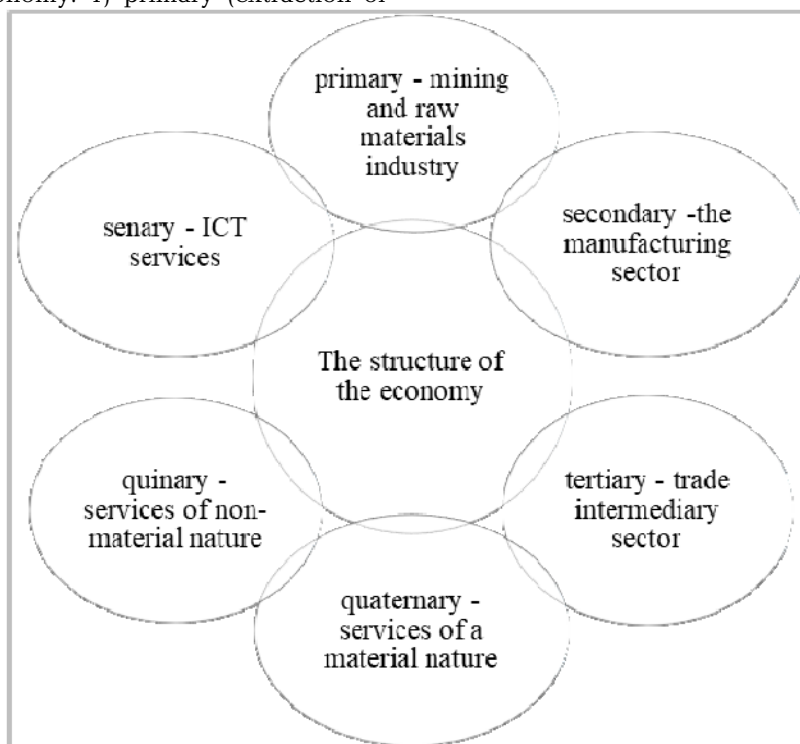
onomy: 1) primary (extraction of

primary - mining and raw materials industry

senary - ICT services

secondary -the manufacturing sector

The structure of the economy

quinary - services of non-material nature

tertiary - trade intermediary sector

quaternary - services of a material nature